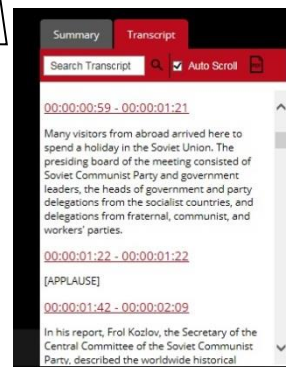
Summary Transcript

Search Transcript

Auto Scroll

00:00:00:59 - 00:00:01:21

Many visitors from abroad arrived here to spend a holiday in the Soviet Union. The presiding board of the meeting consisted of Soviet Communist Party and government leaders, the heads of government and party delegations from the socialist countries, and delegations from fraternal, communist, and workers' parties.

00:00:01:22 - 00:00:01:22

[APPLAUSE]

00:00:01:42 - 00:00:02:09

In his report, Frol Kozlov, the Secretary of the Central Committee of the Soviet Communist Party, described the worldwide historical